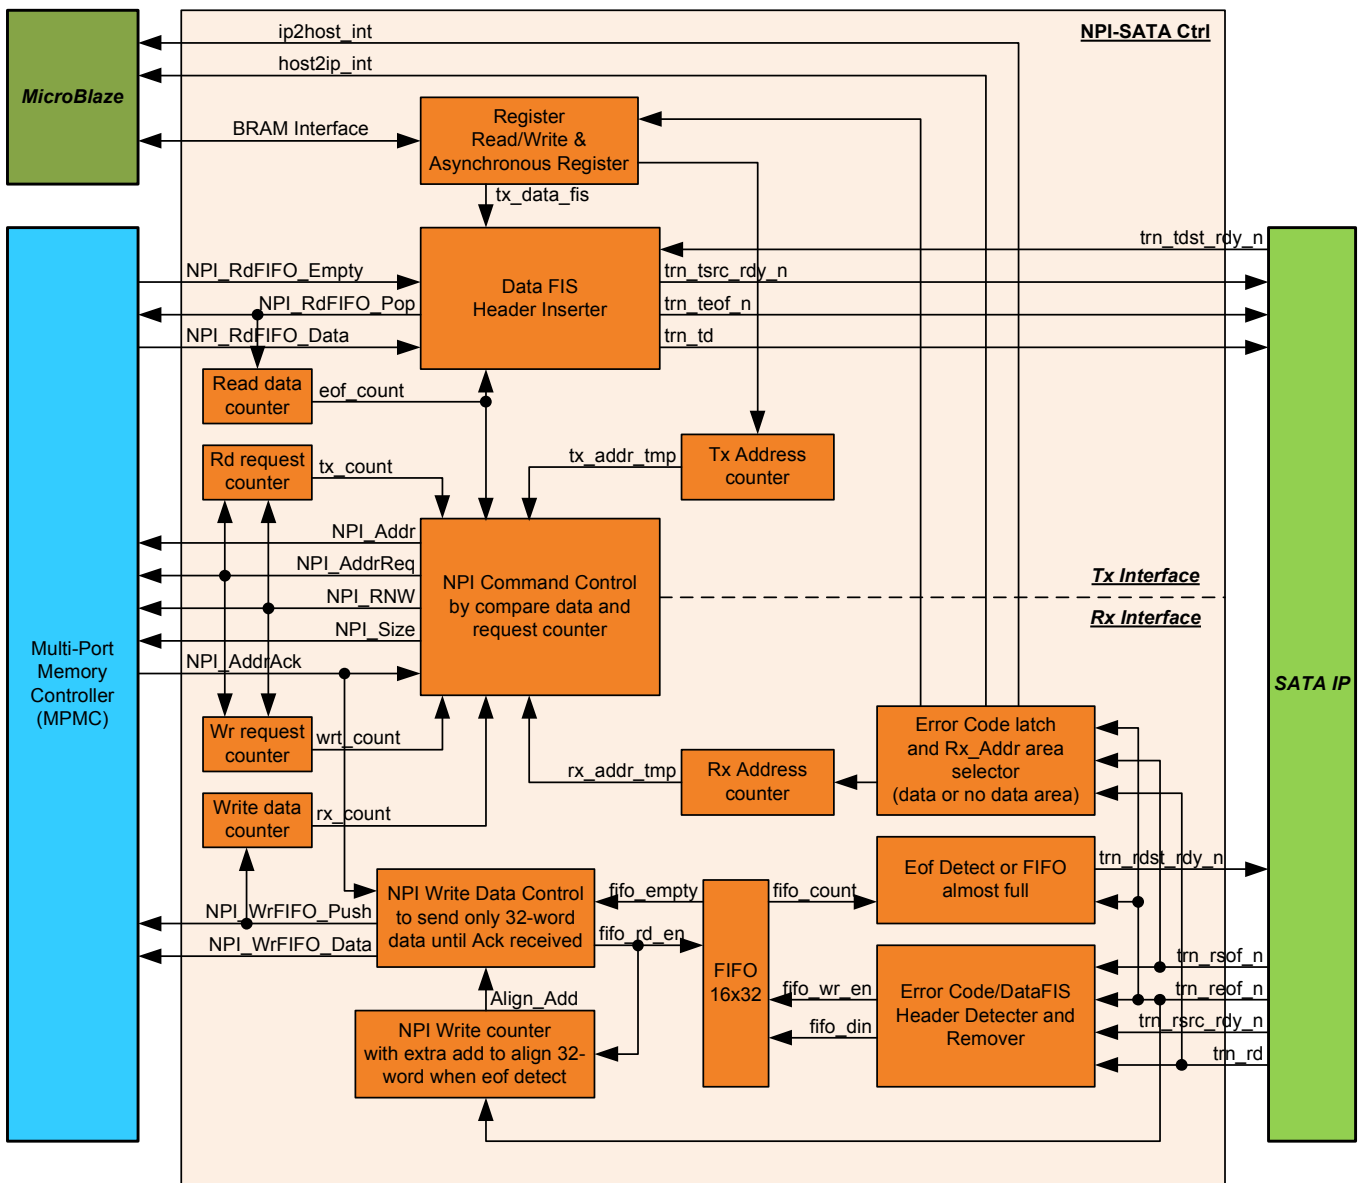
MicroBlaze

ip2host_int

host2ip_int

NPI-SATA Ctrl

BRAM Interface

Register Read/Write & Asynchronous Register

tx_data_fis

trn_tdst_rdy_n

NPI_RdFIFO_Empty

NPI_RdFIFO_Pop

NPI_RdFIFO_Data

Data FIS Header Inserter

trn_tsrc_rdy_n

trn_teof_n

trn_td

Read data counter

eof_count

Rd request counter

tx_count

tx_addr_tmp

Tx Address counter

NPI_Addr

NPI_AddrReq

NPI_RNW

NPI_Size

NPI_AddrAck

NPI Command Control by compare data and request counter

Tx Interface

Rx Interface

Multi-Port Memory Controller (MPMC)

SATA IP

Wr request counter

wrt_count

Error Code latch and Rx_Addr area selector (data or no data area)

rx_addr_tmp

Rx Address counter

Write data counter

rx_count

Eof Detect or FIFO almost full

trn_rdst_rdy_n

NPI_WrFIFO_Push

NPI_WrFIFO_Data

NPI Write Data Control to send only 32-word data until Ack received

fifo_empty

fifo_count

fifo_rd_en

FIFO 16x32

Align_Add

NPI Write counter with extra add to align 32-word when eof detect

fifo_wr_en

fifo_din

Error Code/DataFIS Header Detecter and Remover

trn_rsof_n

trn_reof_n

trn_rsrc_rdy_n

trn_rd